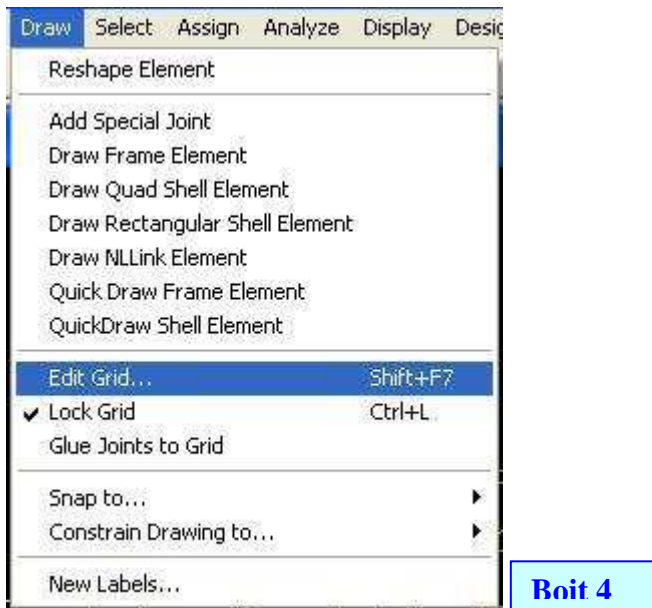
Draw Select Assign Analyze Display Desig

Reshape Element

Add Special Joint
Draw Frame Element
Draw Quad Shell Element
Draw Rectangular Shell Element
Draw NLLink Element
Quick Draw Frame Element
QuickDraw Shell Element

Edit Grid... Shift+F7
✔ Lock Grid Ctrl+L
Glue Joints to Grid

Snap to...
Constrain Drawing to...

New Labels...

Boit 4